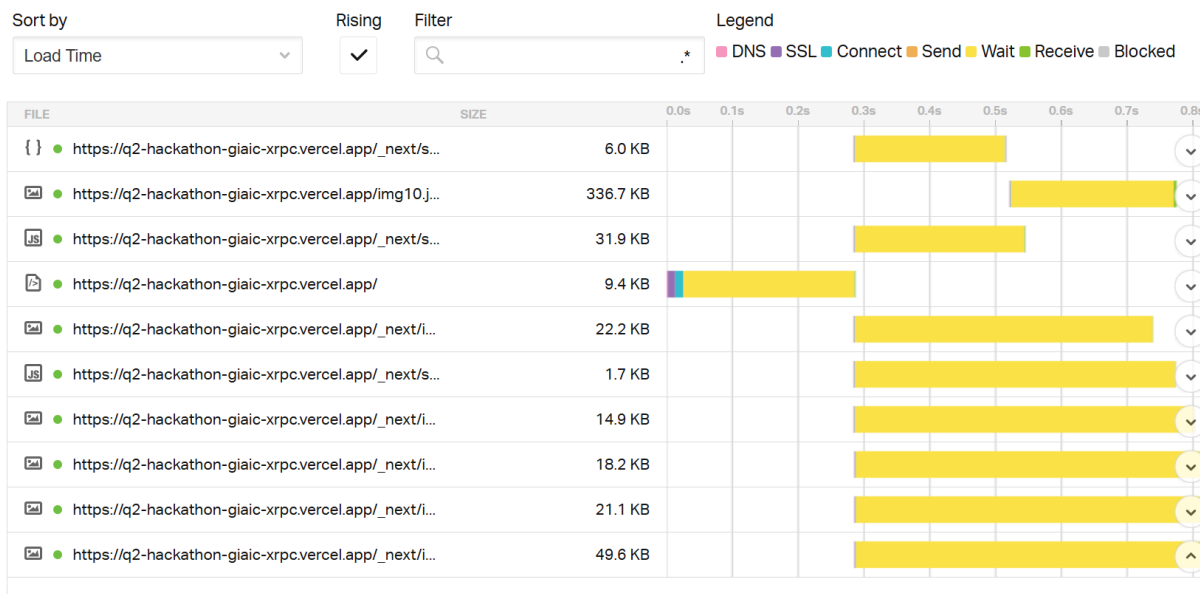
Sort by
Load Time
Rising
Filter
.*
Legend
DNS SSL Connect Send Wait Receive Blocked

| FILE | SIZE | 0.0s 0.1s 0.2s 0.3s 0.4s 0.5s 0.6s 0.7s 0.8s |
|---|---|---|
| { } https://q2-hackathon-giaic-xrpc.vercel.app/_next/s... | 6.0 KB | |
| https://q2-hackathon-giaic-xrpc.vercel.app/img10.j... | 336.7 KB | |
| JS https://q2-hackathon-giaic-xrpc.vercel.app/_next/s... | 31.9 KB | |
| https://q2-hackathon-giaic-xrpc.vercel.app/ | 9.4 KB | |
| https://q2-hackathon-giaic-xrpc.vercel.app/_next/i... | 22.2 KB | |
| JS https://q2-hackathon-giaic-xrpc.vercel.app/_next/s... | 1.7 KB | |
| https://q2-hackathon-giaic-xrpc.vercel.app/_next/i... | 14.9 KB | |
| https://q2-hackathon-giaic-xrpc.vercel.app/_next/i... | 18.2 KB | |
| https://q2-hackathon-giaic-xrpc.vercel.app/_next/i... | 21.1 KB | |
| https://q2-hackathon-giaic-xrpc.vercel.app/_next/i... | 49.6 KB | |